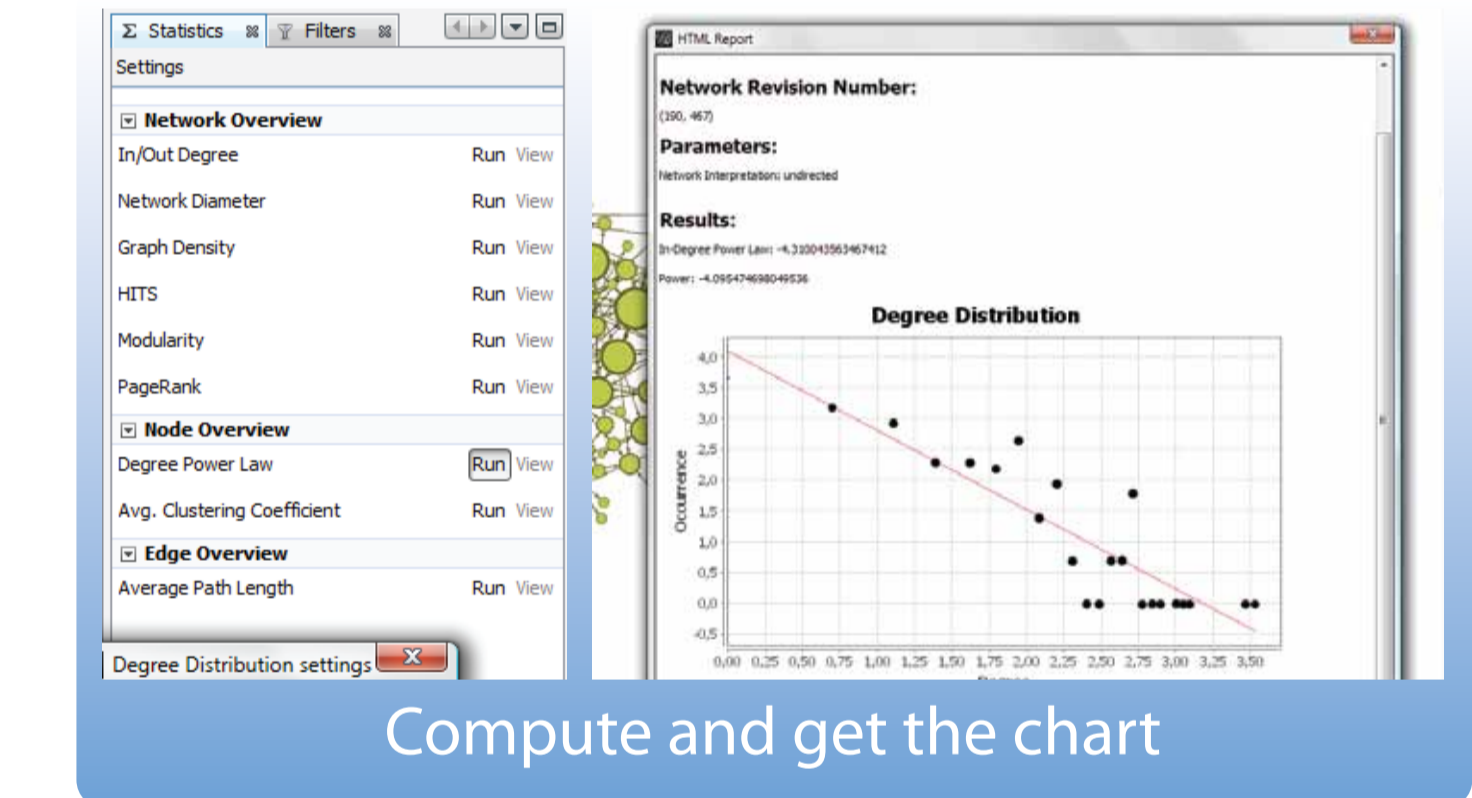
Σ Statistics Filters
Settings

Network Overview
In/Out Degree Run View
Network Diameter Run View
Graph Density Run View
HITS Run View
Modularity Run View
PageRank Run View
Node Overview
Degree Power Law Run View
Avg. Clustering Coefficient Run View
Edge Overview
Average Path Length Run View

Degree Distribution settings

HTML Report

Network Revision Number:
(190, 467)

Parameters:
Network Interpretation: undirected

Results:
In-Degree Power Law: -4.310043563467412
Power: -4.095474698049536

Degree Distribution

4,0
3,5
3,0
2,5
2,0
1,5
1,0
0,5
0,0
-0,5
Occurrence
0,00 0,25 0,50 0,75 1,00 1,25 1,50 1,75 2,00 2,25 2,50 2,75 3,00 3,25 3,50
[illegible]

Compute and get the chart